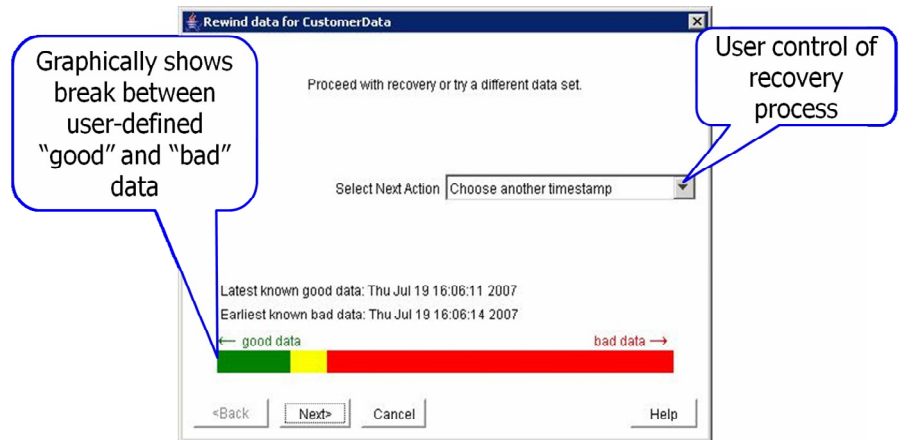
Rewind data for CustomerData

Graphically shows break between user-defined "good" and "bad" data

User control of recovery process

Proceed with recovery or try a different data set.

Select Next Action Choose another timestamp

Latest known good data: Thu Jul 19 16:06:11 2007

Earliest known bad data: Thu Jul 19 16:06:14 2007

← good data

bad data →

<Back

Next>

Cancel

Help